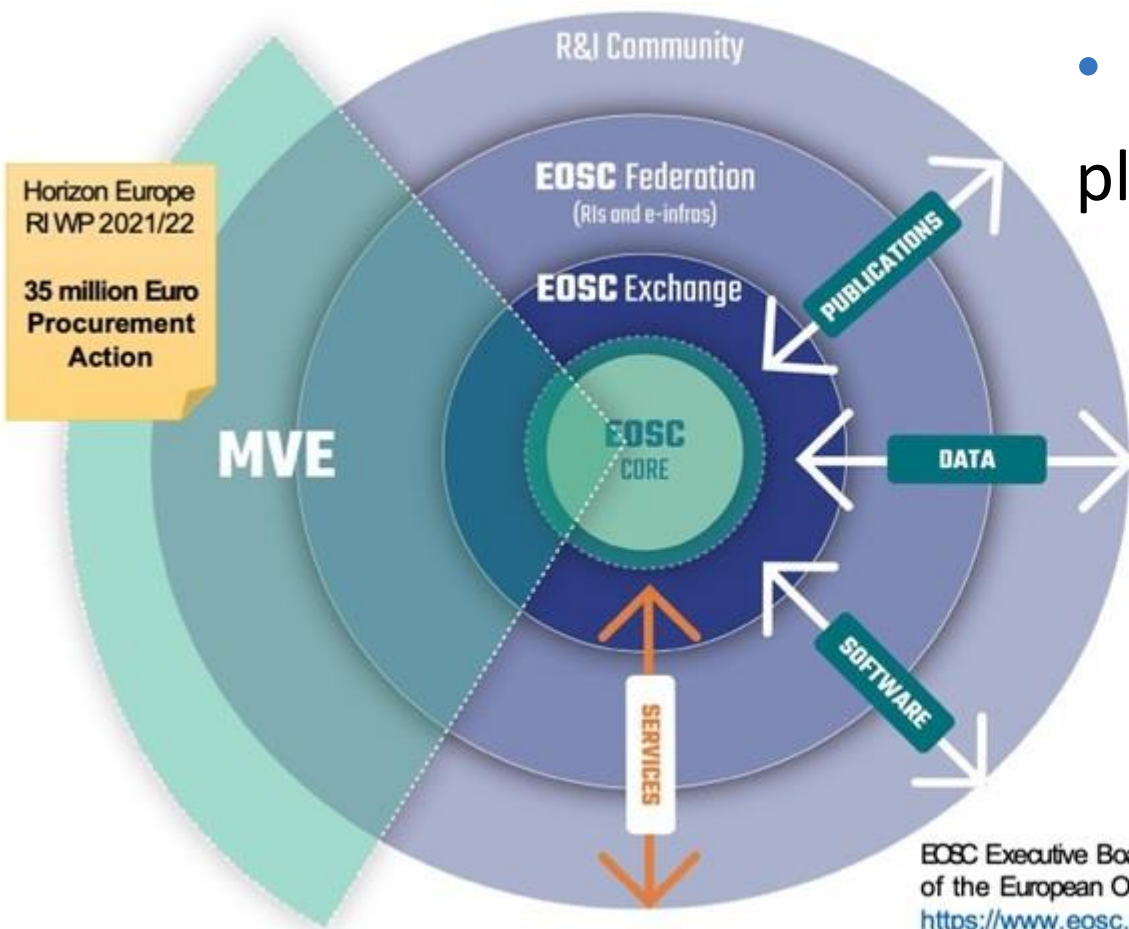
R&I Community

Horizon Europe RI WP 2021/22

35 million Euro Procurement Action

EOSC Federation
(RIs and e-infras)

EOSC Exchange

MVE

EOSC
CORE

PUBLICATIONS

DATA

SOFTWARE

SERVICES

pl

EOSC Executive Bo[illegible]
of the European O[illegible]
https://www.eosc.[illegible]